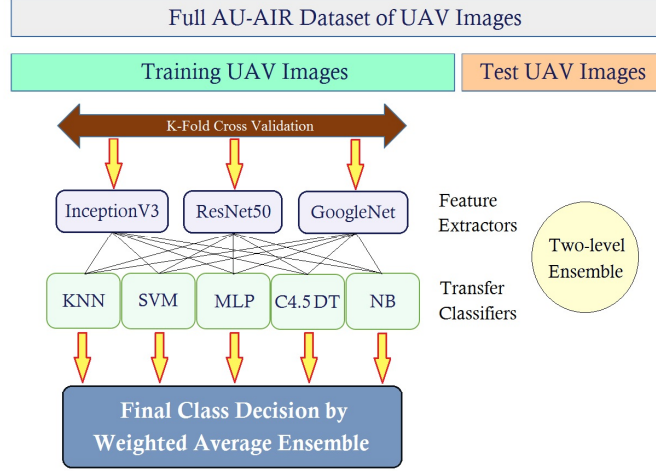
Full AU-AIR Dataset of UAV Images

Training UAV Images

Test UAV Images

K-Fold Cross Validation

InceptionV3

ResNet50

GoogleNet

Feature Extractors

Two-level Ensemble

KNN

SVM

MLP

C4.5 DT

NB

Transfer Classifiers

Final Class Decision by Weighted Average Ensemble